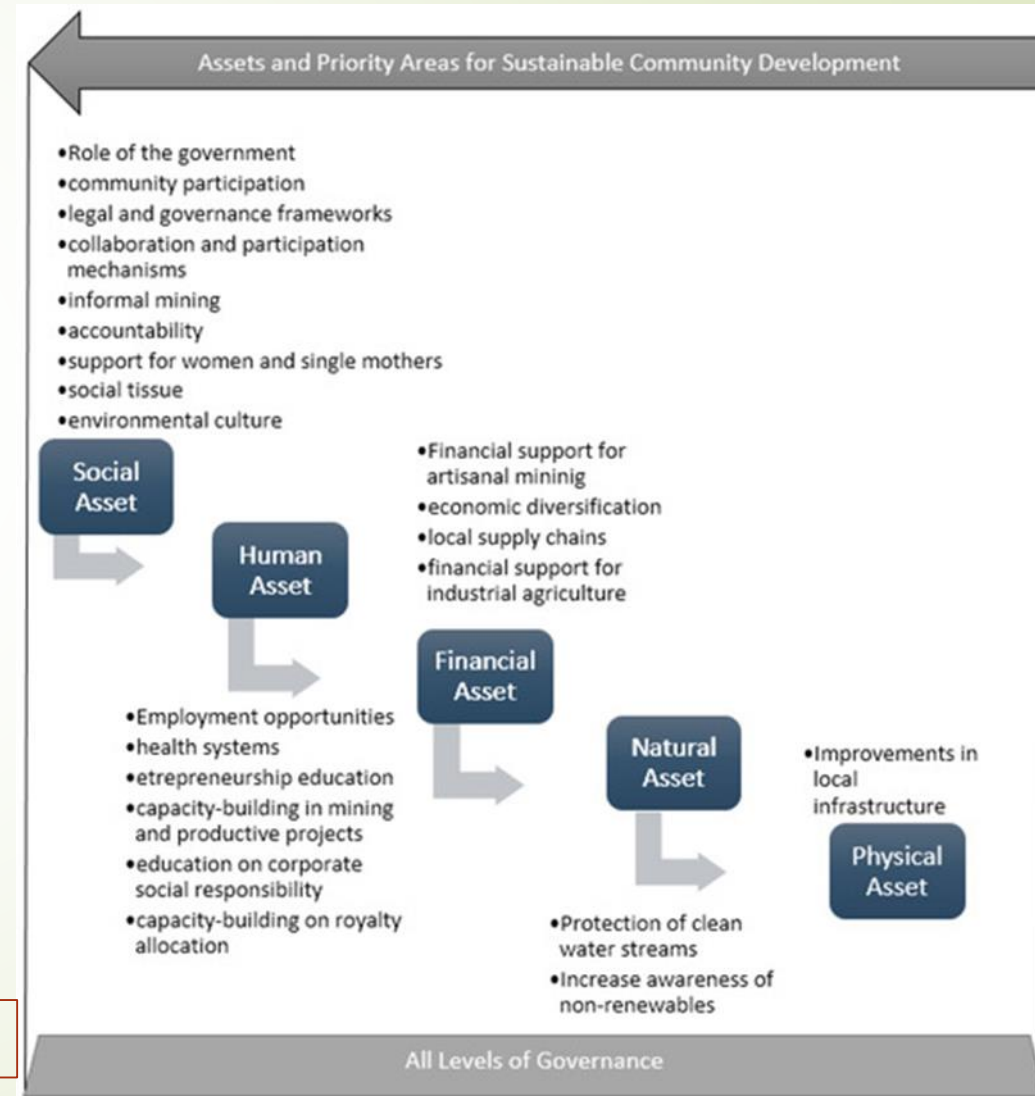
Assets and Priority Areas for Sustainable Community Development

•Role of the government
•community participation
•legal and governance frameworks
•collaboration and participation mechanisms
•informal mining
•accountability
•support for women and single mothers
•social tissue
•environmental culture

Social Asset

Human Asset

•Employment opportunities
•health systems
•etrepreneurship education
•capacity-building in mining and productive projects
•education on corporate social responsibility
•capacity-building on royalty allocation

•Financial support for artisanal mininig
•economic diversification
•local supply chains
•financial support for industrial agriculture

Financial Asset

Natural Asset

•Protection of clean water streams
•Increase awareness of non-renewables

•Improvements in local infrastructure

Physical Asset

All Levels of Governance